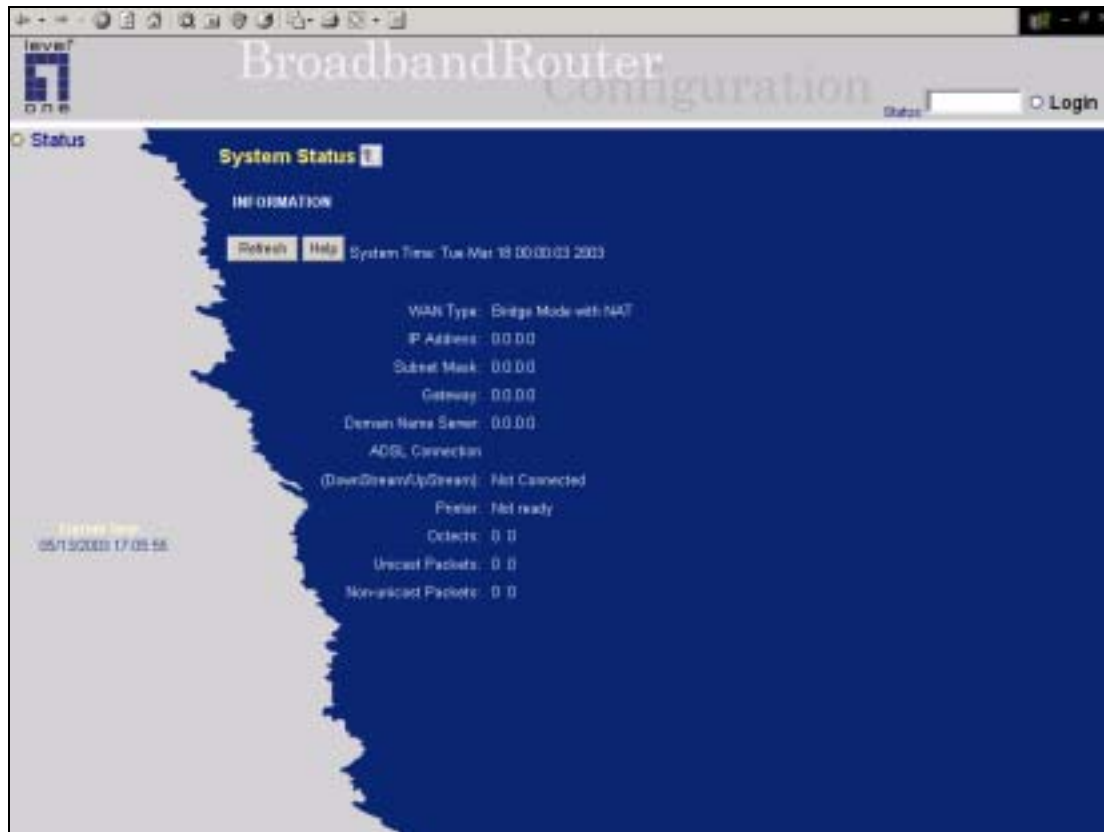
level one

BroadbandRouter Configuration

Status

Login

Status

System Status

INFORMATION

Refresh Help System Time: Tue Mar 18 00:00:03 2003

WAN Type: Bridge Mode with NAT

IP Address: 0.0.0.0

Subnet Mask: 0.0.0.0

Gateway: 0.0.0.0

Domain Name Server: 0.0.0.0

ADSL Connection

(DownStream/UpStream): Not Connected

Printer: Not ready

Octects: 0 0

Unicast Packets: 0 0

Non-unicast Packets: 0 0

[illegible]

05/13/2003 17:05:55